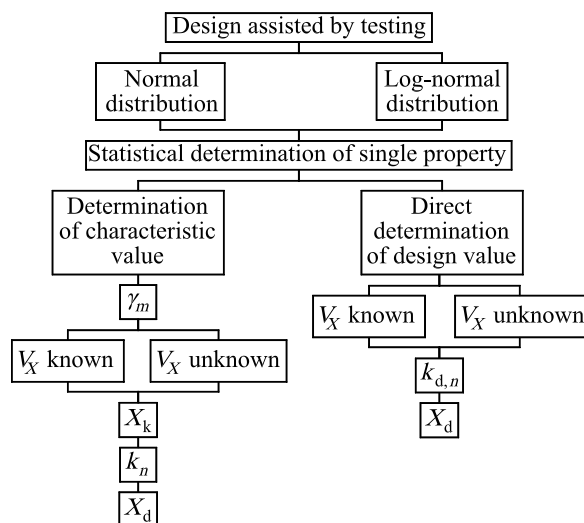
Design assisted by testing

Normal distribution

Log-normal distribution

Statistical determination of single property

Determination of characteristic value

$\gamma_m$

$V_X$ known

$V_X$ unknown

$X_k$

$k_n$

$X_d$

Direct determination of design value

$V_X$ known

$V_X$ unknown

$k_{d,n}$

$X_d$